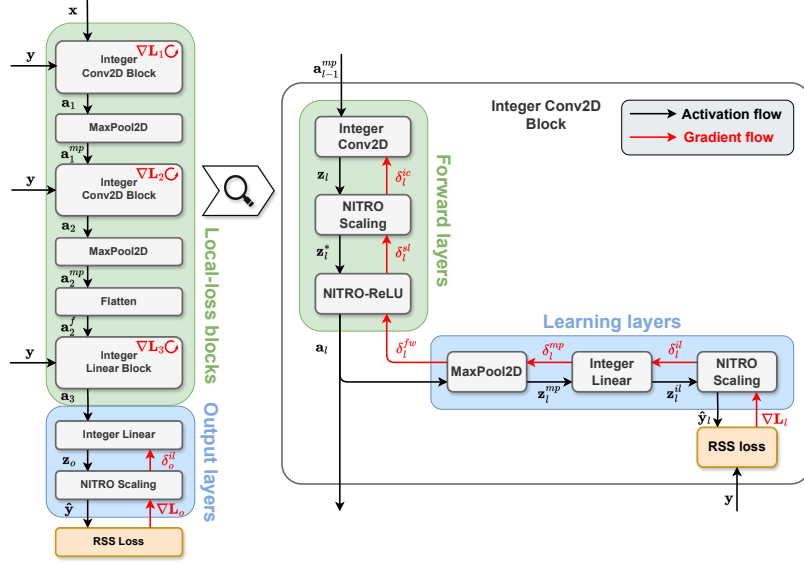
$\mathbf{x}$

$\mathbf{y}$

Integer Conv2D Block

$\nabla \mathbf{L}_1$

$\mathbf{a}_1$

MaxPool2D

$\mathbf{a}_1^{mp}$

$\mathbf{y}$

Integer Conv2D Block

$\nabla \mathbf{L}_2$

$\mathbf{a}_2$

MaxPool2D

$\mathbf{a}_2^{mp}$

Flatten

$\mathbf{a}_2^{f}$

$\mathbf{y}$

Integer Linear Block

$\nabla \mathbf{L}_3$

$\mathbf{a}_3$

Local-loss blocks

Integer Linear

$\mathbf{z}_o$

$\delta_o^{il}$

NITRO Scaling

$\hat{\mathbf{y}}$

$\nabla \mathbf{L}_o$

RSS Loss

Output layers

$\mathbf{a}_{l-1}^{mp}$

Integer Conv2D Block

Activation flow

Gradient flow

Integer Conv2D

$\mathbf{z}_l$

$\delta_l^{ic}$

NITRO Scaling

$\mathbf{z}_l^*$

$\delta_l^{sl}$

NITRO-ReLU

Forward layers

$\mathbf{a}_l$

$\delta_l^{fw}$

Learning layers

MaxPool2D

$\delta_l^{mp}$

Integer Linear

$\delta_l^{il}$

NITRO Scaling

$\mathbf{z}_l^{mp}$

$\mathbf{z}_l^{il}$

$\hat{\mathbf{y}}_l$

$\nabla \mathbf{L}_l$

RSS loss

$\mathbf{y}$